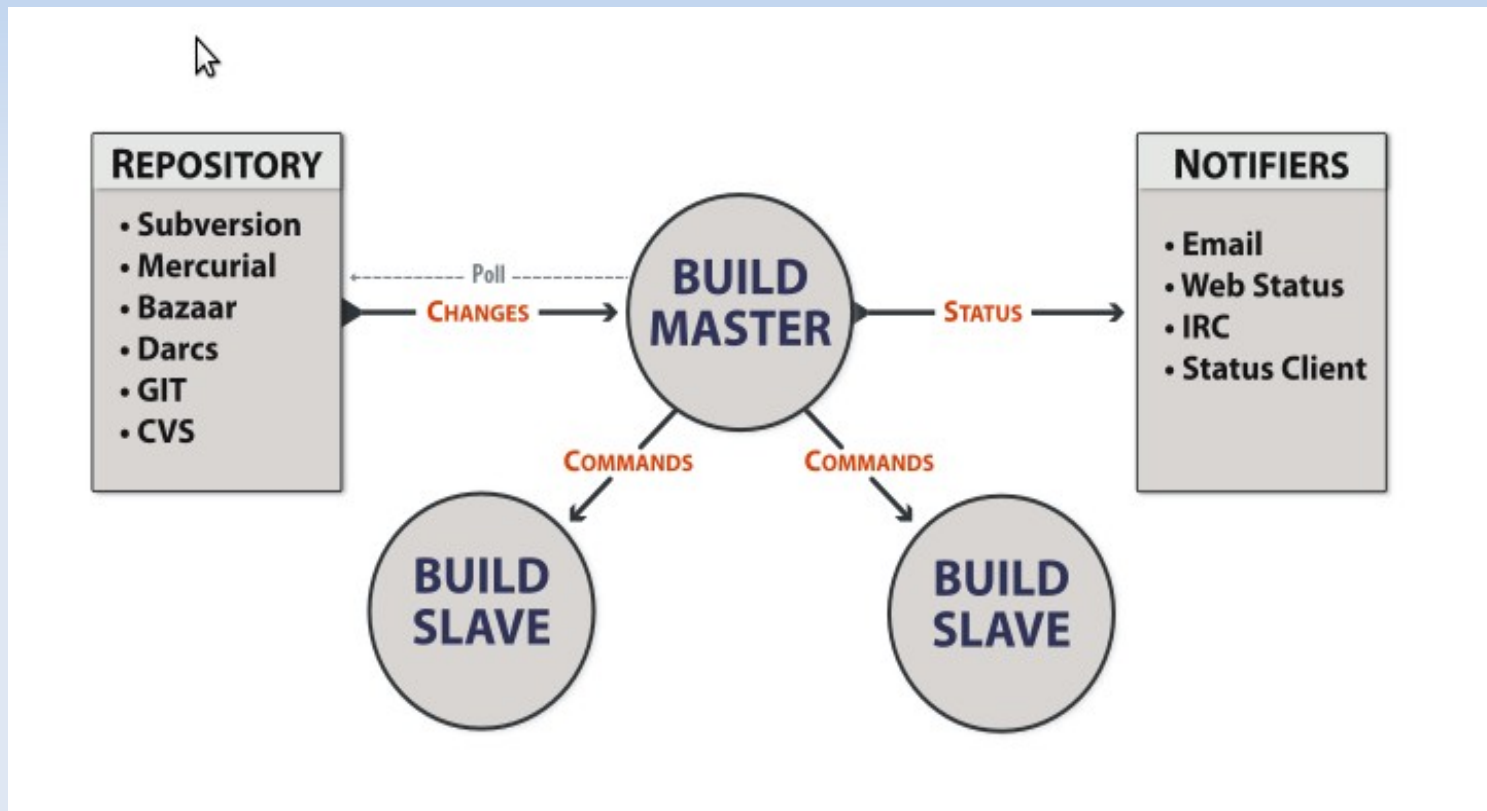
REPOSITORY

- Subversion
- Mercurial
- Bazaar
- Darcs
- GIT
- CVS

Poll

CHANGES

BUILD MASTER

STATUS

NOTIFIERS

- Email
- Web Status
- IRC
- Status Client

COMMANDS

COMMANDS

BUILD SLAVE

BUILD SLAVE